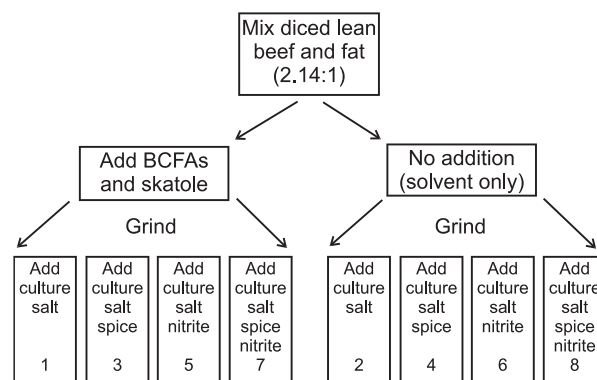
Mix diced lean beef and fat (2.14:1)

Add BCFAs and skatole

No addition (solvent only)

Grind

Grind

Add culture salt

1

Add culture salt spice

3

Add culture salt nitrite

5

Add culture salt spice nitrite

7

Add culture salt

2

Add culture salt spice

4

Add culture salt nitrite

6

Add culture salt spice nitrite

8